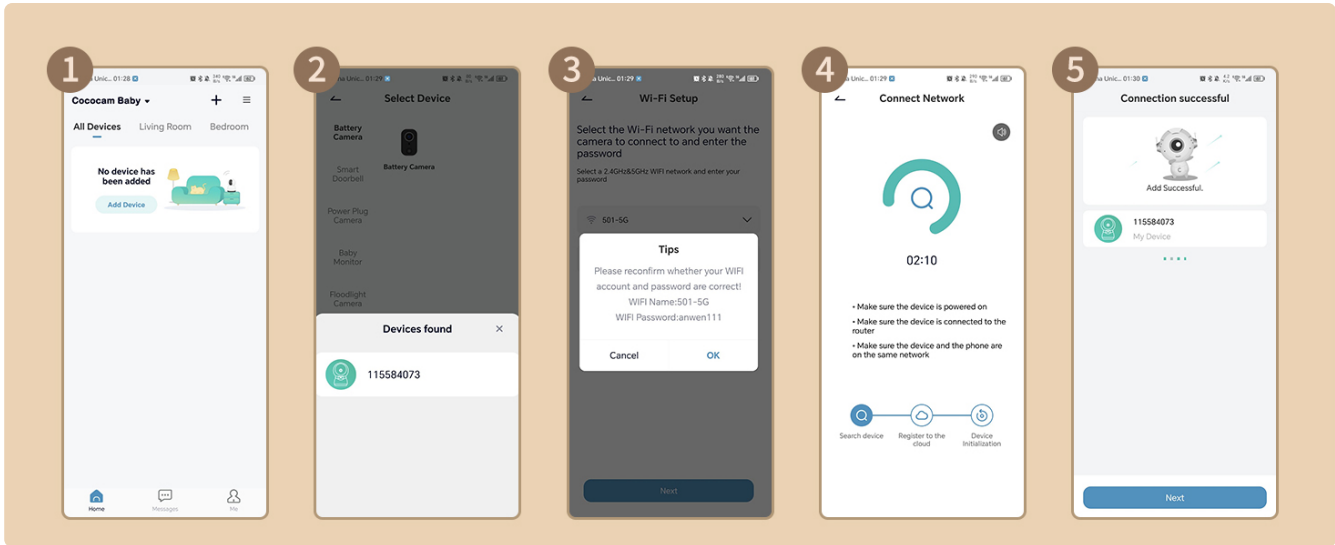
1

a Unic... 01:28

Cococam Baby

All Devices Living Room Bedroom

No device has been added

Add Device

Home Messages Me

2

na Unic... 01:29

Select Device

Battery Camera

Battery Camera

Smart Doorbell

Power Plug Camera

Baby Monitor

Floodlight Camera

Devices found

115584073

3

a Unic... 01:29

Wi-Fi Setup

Select the Wi-Fi network you want the camera to connect to and enter the password

Select a 2.4GHz&5GHz WIFI network and enter your password

501-5G

Tips

Please reconfirm whether your WIFI account and password are correct!
WIFI Name:501-5G
WIFI Password:anwen111

Cancel OK

Next

4

na Unic... 01:29

Connect Network

02:10

• Make sure the device is powered on
• Make sure the device is connected to the router
• Make sure the device and the phone are on the same network

Search device Register to the cloud Device Initialization

5

na Unic... 01:30

Connection successful

Add Successful.

115584073
My Device

Next